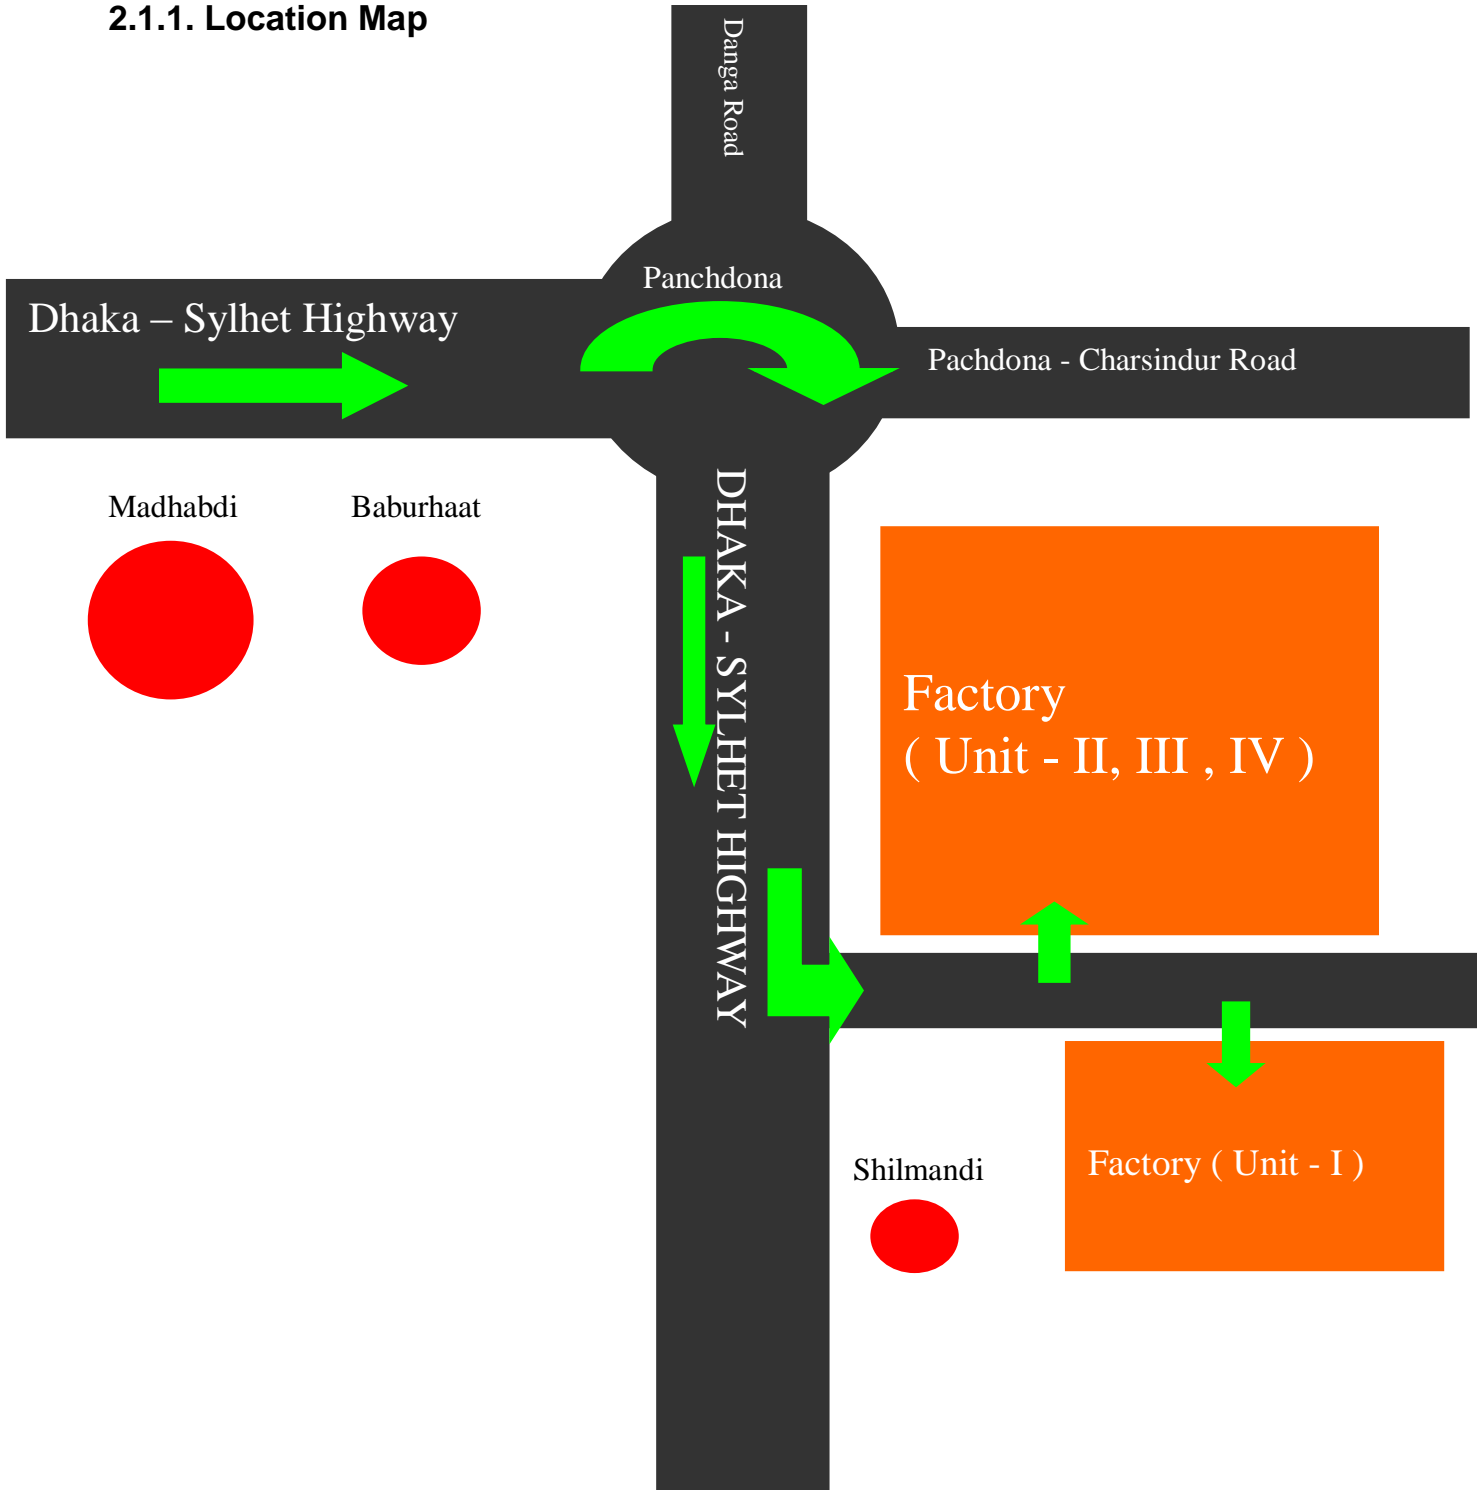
2.1.1. Location Map

Danga Road

Panchdona

Dhaka – Sylhet Highway

Pachdona - Charsindur Road

Madhabdi

Baburhaat

DHAKA - SYLHET HIGHWAY

Factory
( Unit - II, III , IV )

Shilmandi

Factory ( Unit - I )